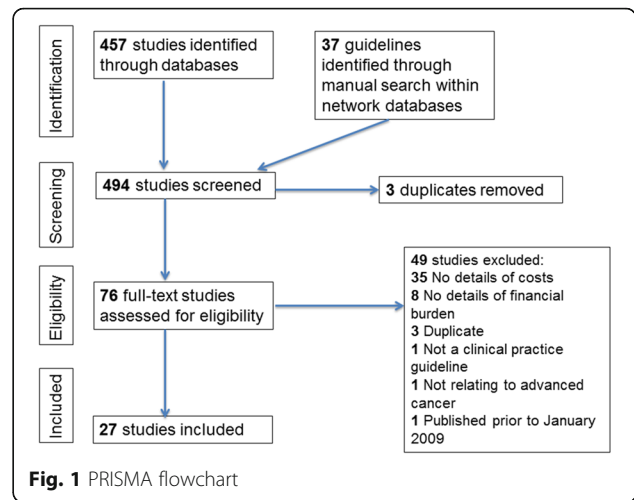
Identification

457 studies identified through databases

37 guidelines identified through manual search within network databases

Screening

494 studies screened

3 duplicates removed

Eligibility

76 full-text studies assessed for eligibility

49 studies excluded:
35 No details of costs
8 No details of financial burden
3 Duplicate
1 Not a clinical practice guideline
1 Not relating to advanced cancer
1 Published prior to January 2009

Included

27 studies included

Fig. 1 PRISMA flowchart